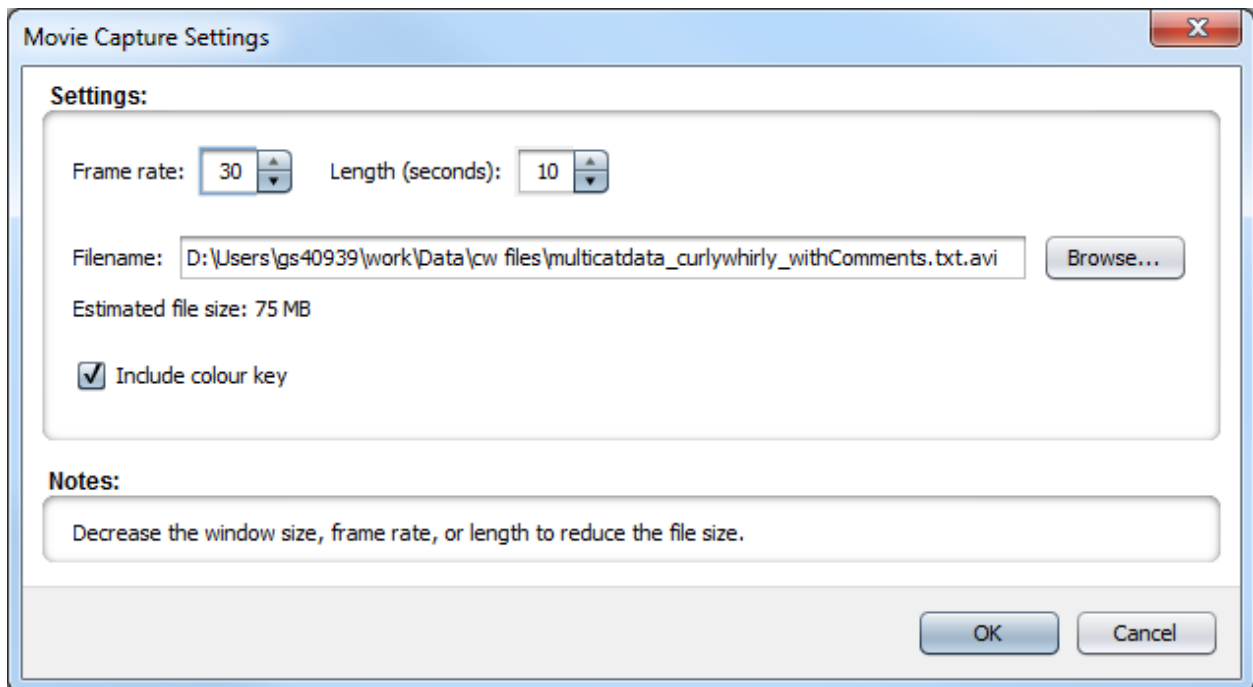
Movie Capture Settings

X

Settings:

Frame rate: 30

Length (seconds): 10

Filename: D:\Users\gs40939\work\Data\cw files\multicatdata_curlywhirly_withComments.txt.avi

Browse...

Estimated file size: 75 MB

Include colour key

Notes:

Decrease the window size, frame rate, or length to reduce the file size.

OK

Cancel